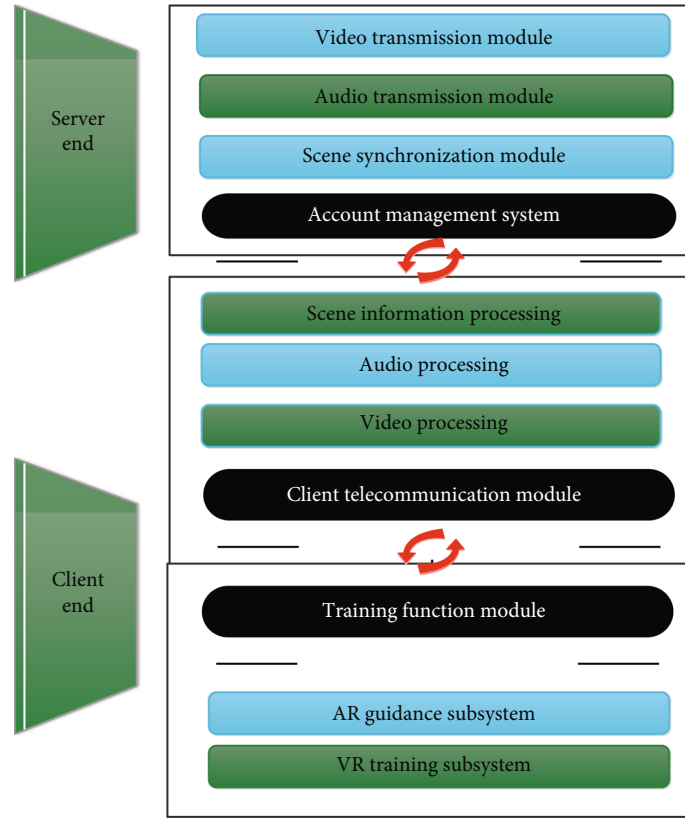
Server end

Video transmission module

Audio transmission module

Scene synchronization module

Account management system

Scene information processing

Audio processing

Video processing

Client telecommunication module

Client end

Training function module

AR guidance subsystem

VR training subsystem